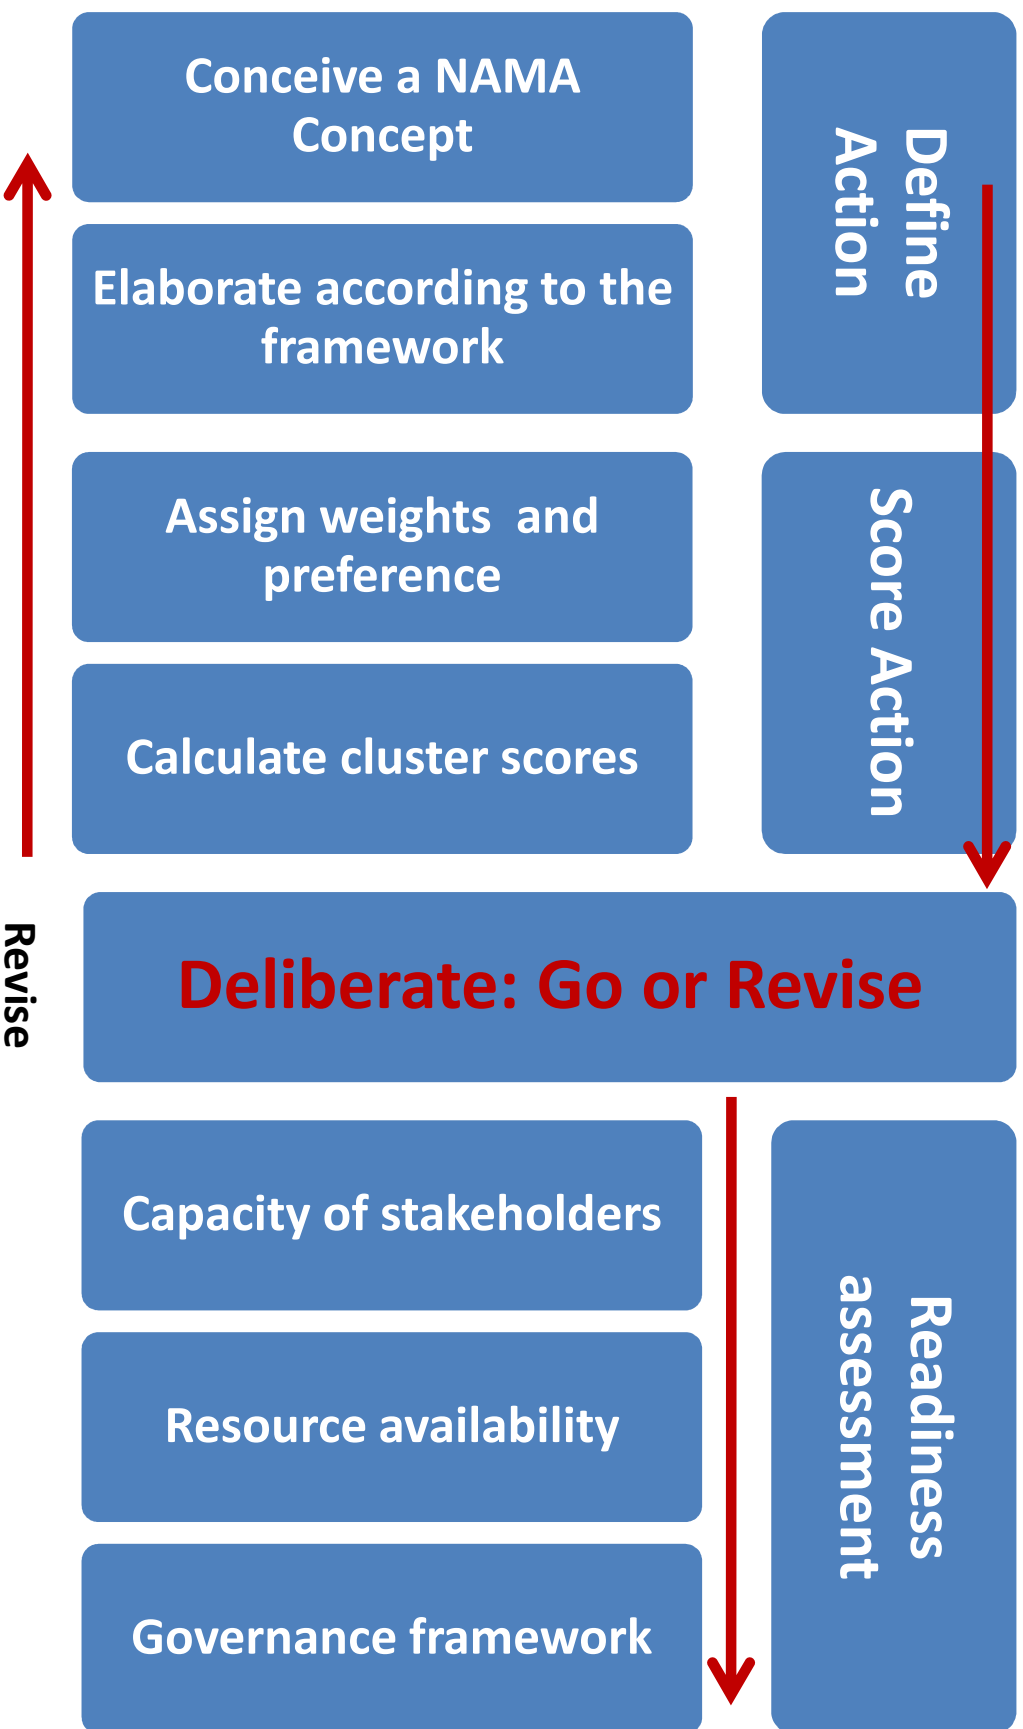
Conceive a NAMA Concept

Define Action

Elaborate according to the framework

Assign weights and preference

Score Action

Calculate cluster scores

Revise

Deliberate: Go or Revise

Capacity of stakeholders

Readiness assessment

Resource availability

Governance framework